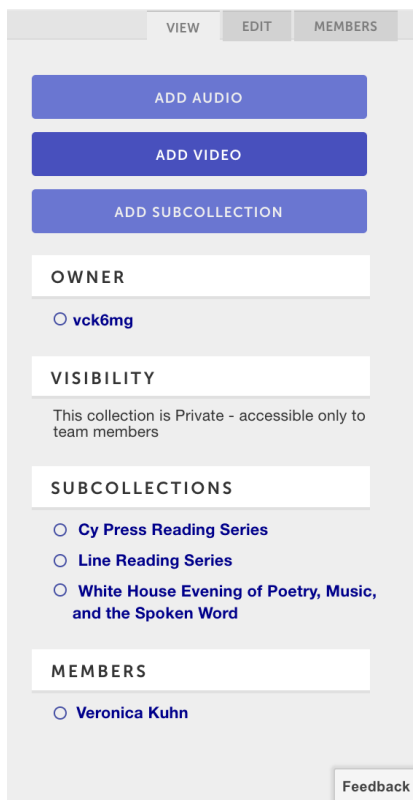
VIEW EDIT MEMBERS

ADD AUDIO

ADD VIDEO

ADD SUBCOLLECTION

OWNER

vck6mg

VISIBILITY

This collection is Private - accessible only to team members

SUBCOLLECTIONS

Cy Press Reading Series

Line Reading Series

White House Evening of Poetry, Music, and the Spoken Word

MEMBERS

Veronica Kuhn

Feedback